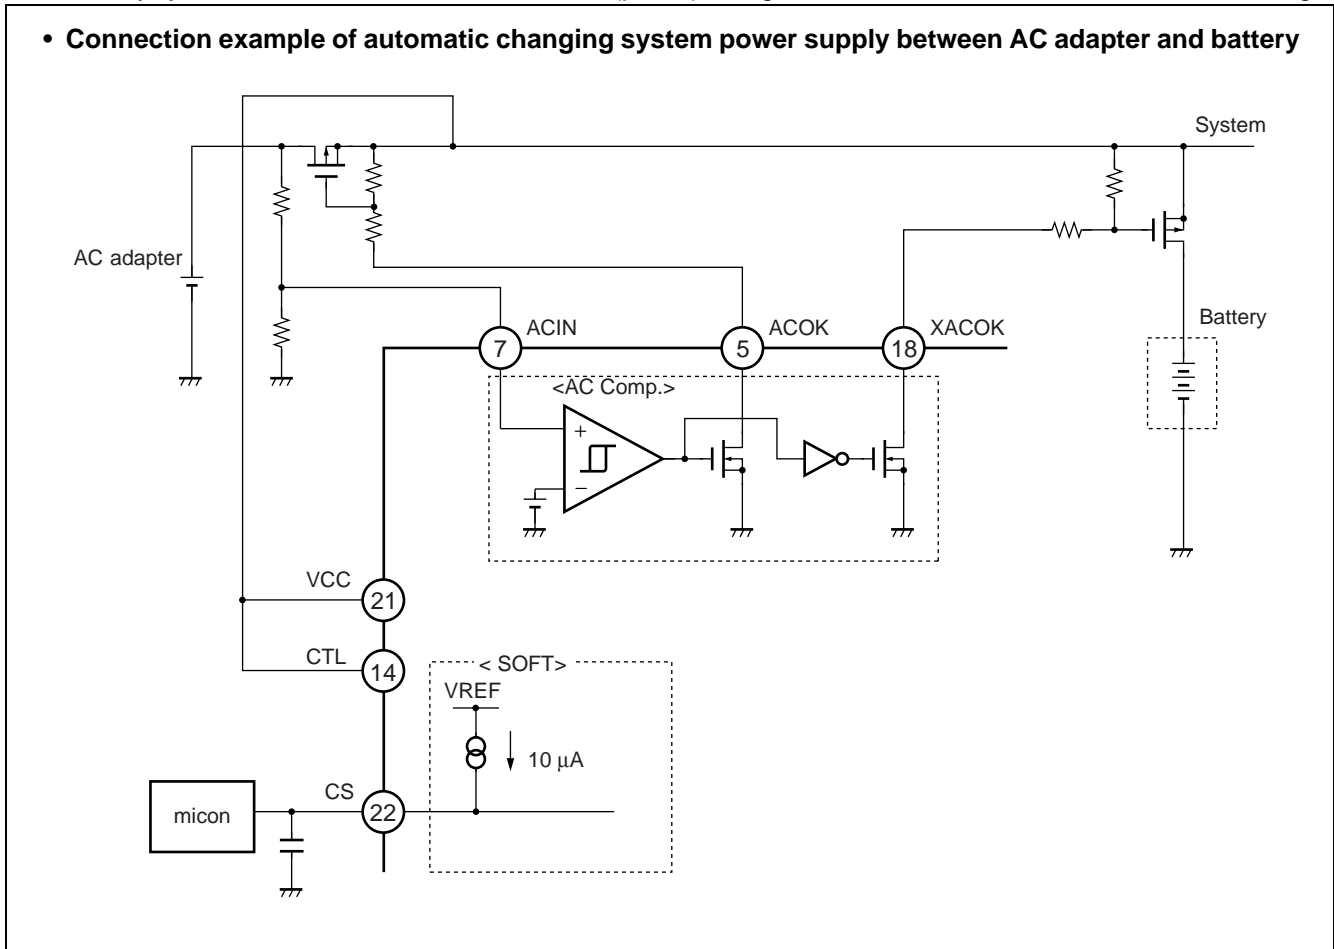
• Connection example of automatic changing system power supply between AC adapter and battery

System

AC adapter

ACIN

ACOK

XACOK

Battery

7

5

18

<AC Comp.>

+

−

VCC

21

CTL

14

< SOFT>

VREF

10 μA

micon

CS

22